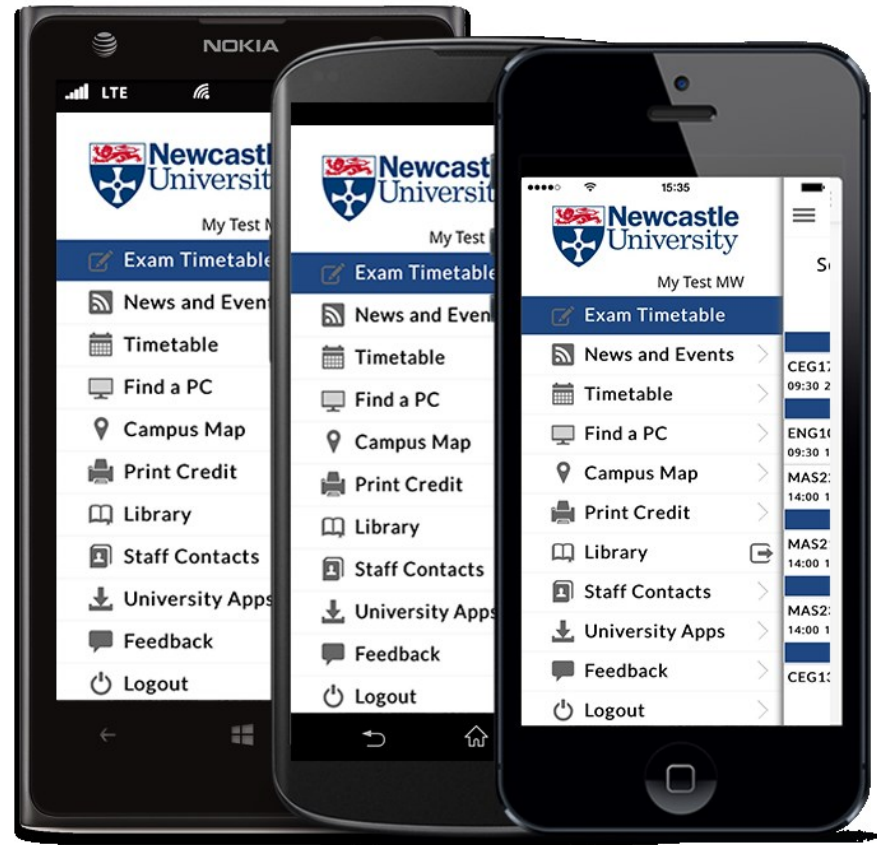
NOKIA

LTE

Newcastl
Universit

My Test M

Exam Timetable
News and Event
Timetable
Find a PC
Campus Map
Print Credit
Library
Staff Contacts
University Apps
Feedback
Logout

Newcast
Universi

My Test

Exam Timetable
News and Even
Timetable
Find a PC
Campus Map
Print Credit
Library
Staff Contacts
University Apps
Feedback
Logout

15:35

Newcastle
University

My Test MW

Exam Timetable
News and Events
Timetable
Find a PC
Campus Map
Print Credit
Library
Staff Contacts
University Apps
Feedback
Logout

S

CEG1
09:30 2
ENG1
MAS2
14:00 1
MAS2
14:00 1
MAS2
14:00 1
CEG1